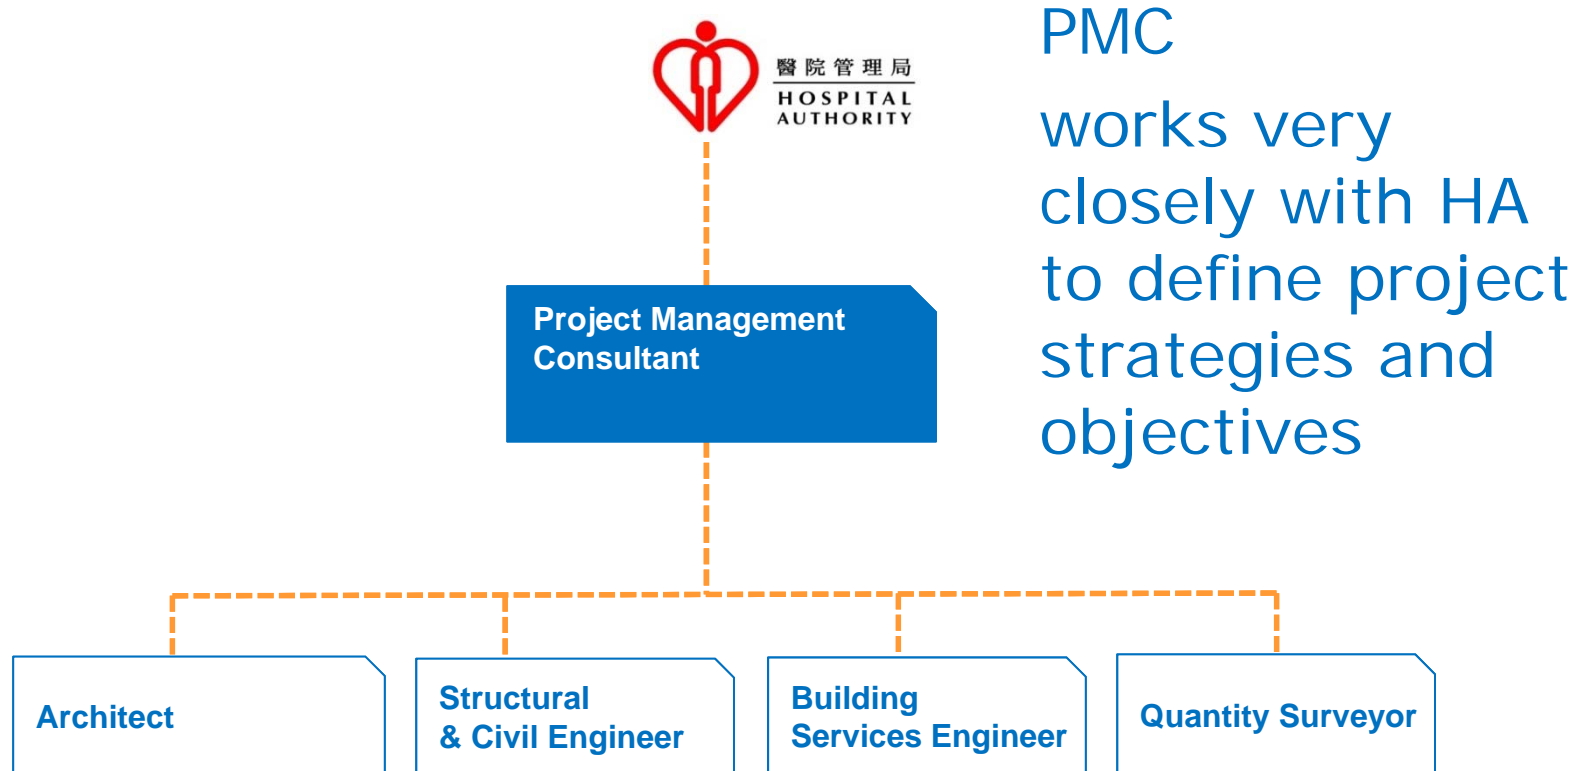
醫院管理局
HOSPITAL AUTHORITY

PMC works very closely with HA to define project strategies and objectives

Project Management Consultant

Architect

Structural & Civil Engineer

Building Services Engineer

Quantity Surveyor